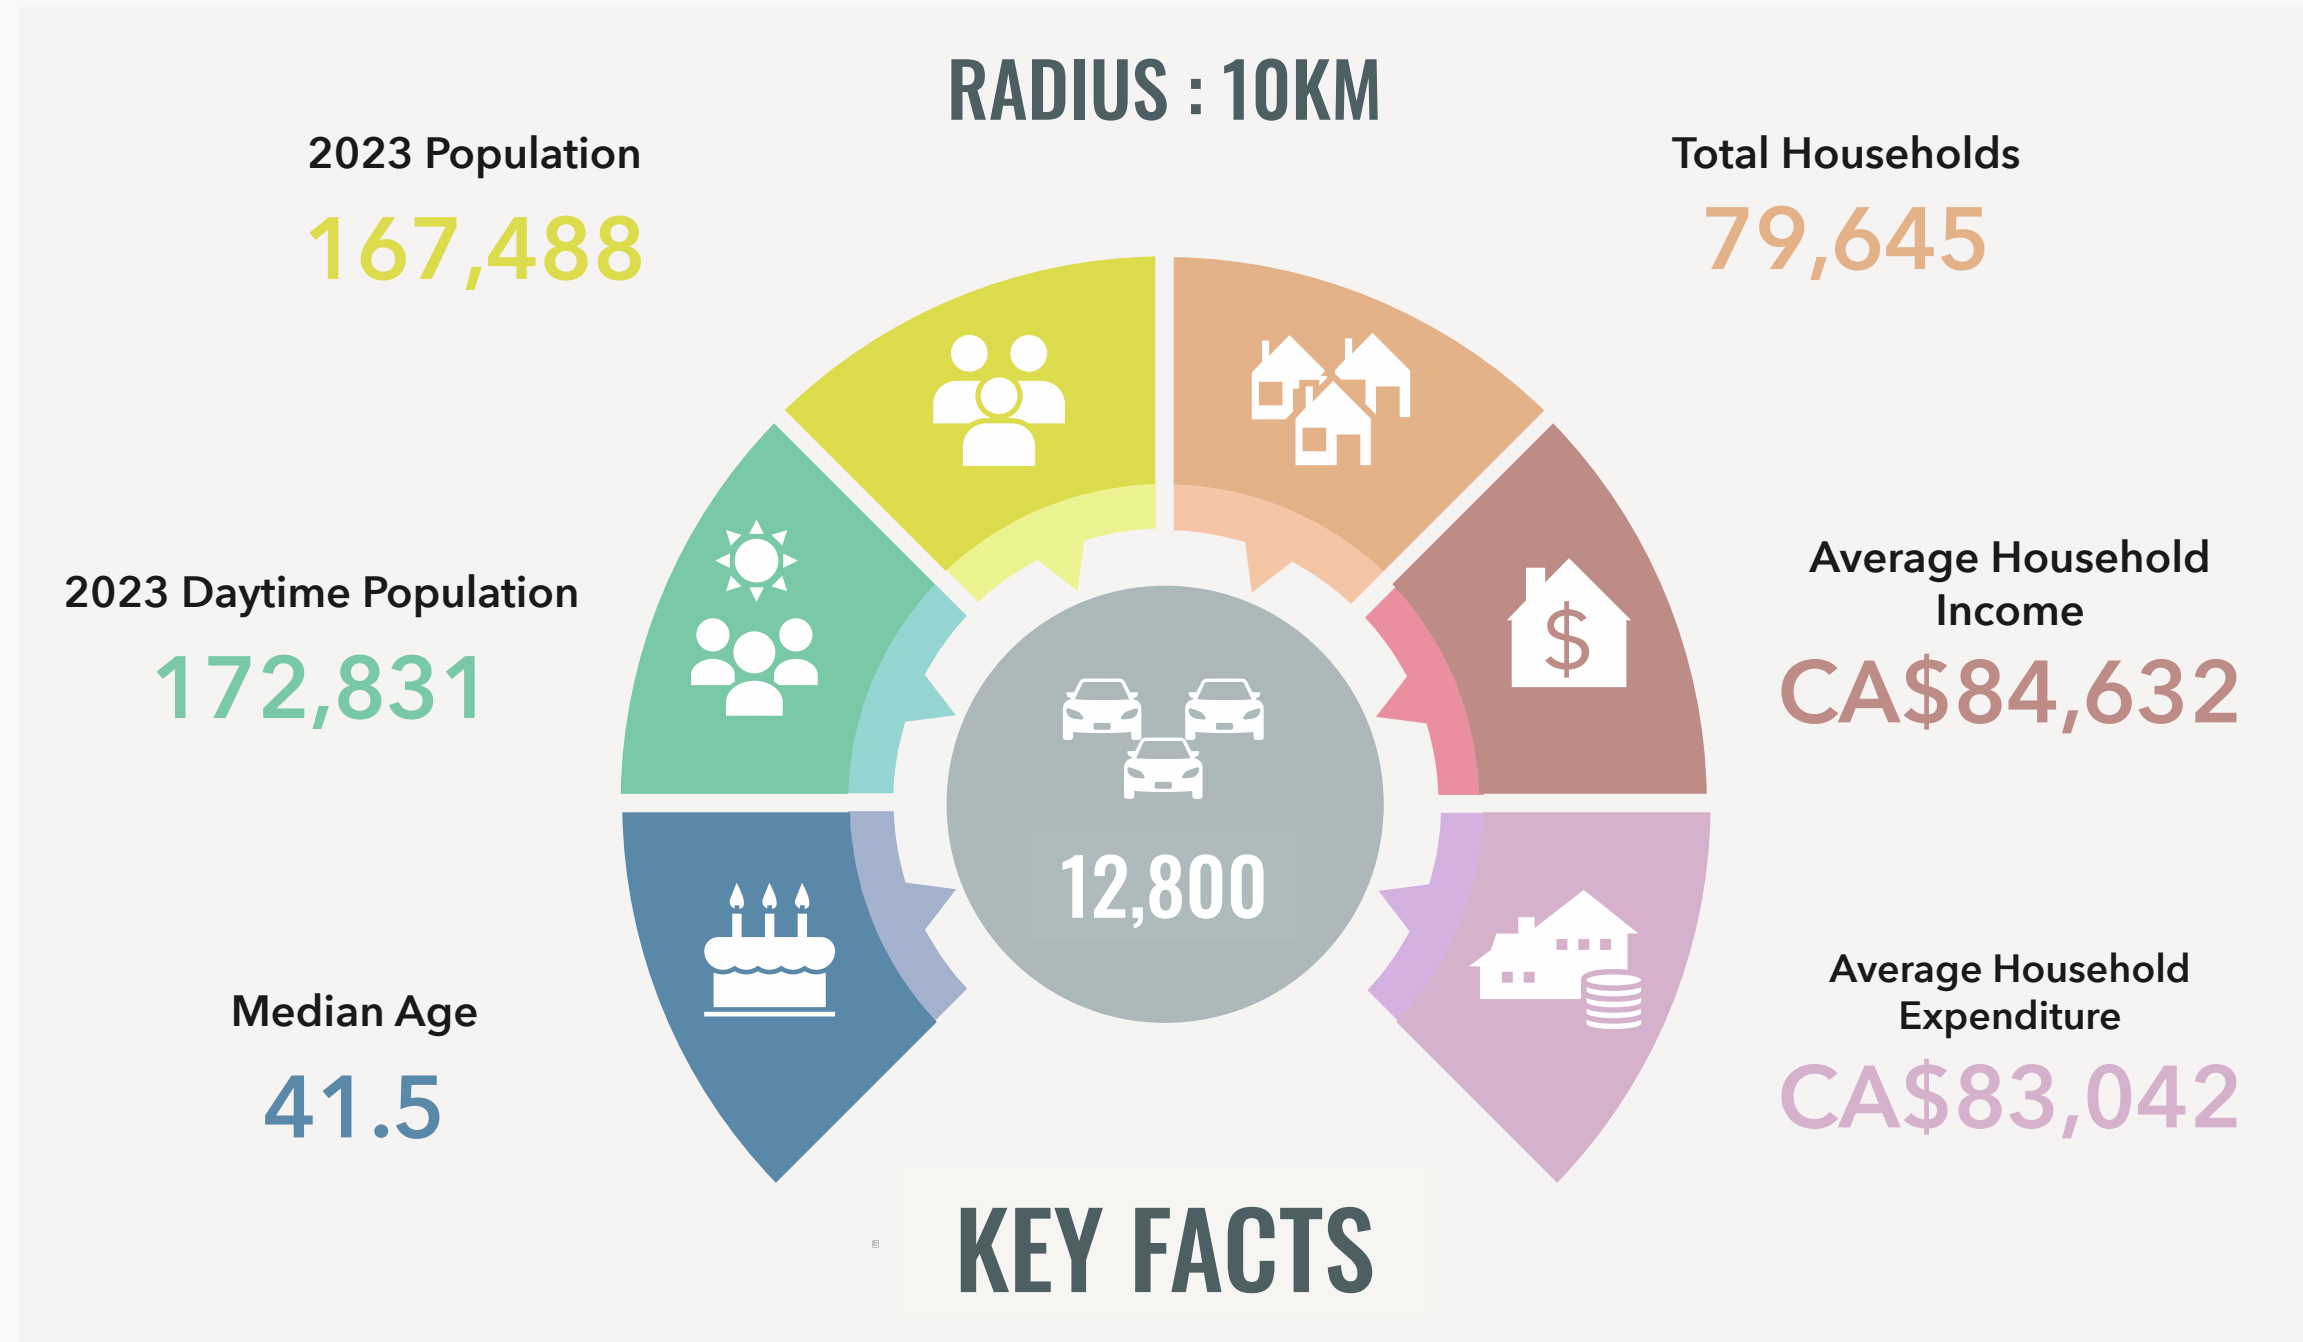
RADIUS : 10KM

2023 Population
167,488

Total Households
79,645

2023 Daytime Population
172,831

Average Household Income
CA$84,632

12,800

Median Age
41.5

Average Household Expenditure
CA$83,042

KEY FACTS